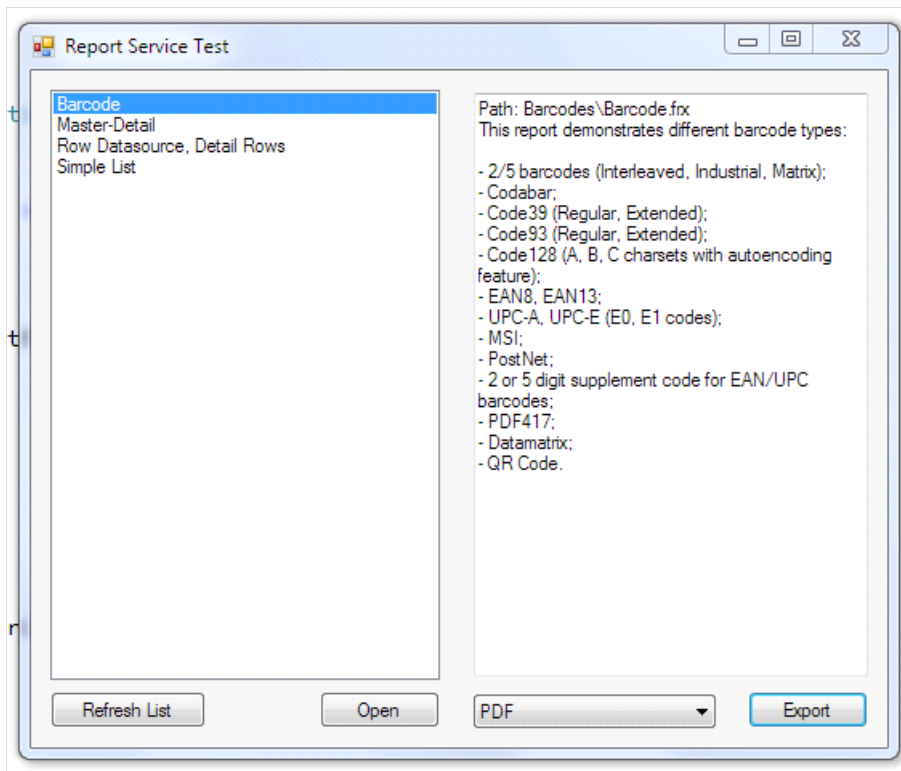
Report Service Test

Barcode
Master-Detail
Row Datasource, Detail Rows
Simple List

Path: Barcodes\Barcode.frx
This report demonstrates different barcode types:

- 2/5 barcodes (Interleaved, Industrial, Matrix);
- Codabar;
- Code39 (Regular, Extended);
- Code93 (Regular, Extended);
- Code128 (A, B, C charsets with autoencoding feature);
- EAN8, EAN13;
- UPC-A, UPC-E (E0, E1 codes);
- MSI;
- PostNet;
- 2 or 5 digit supplement code for EAN/UPC barcodes;
- PDF417;
- Datamatrix;
- QR Code.

Refresh List

Open

PDF

Export

t

t

r